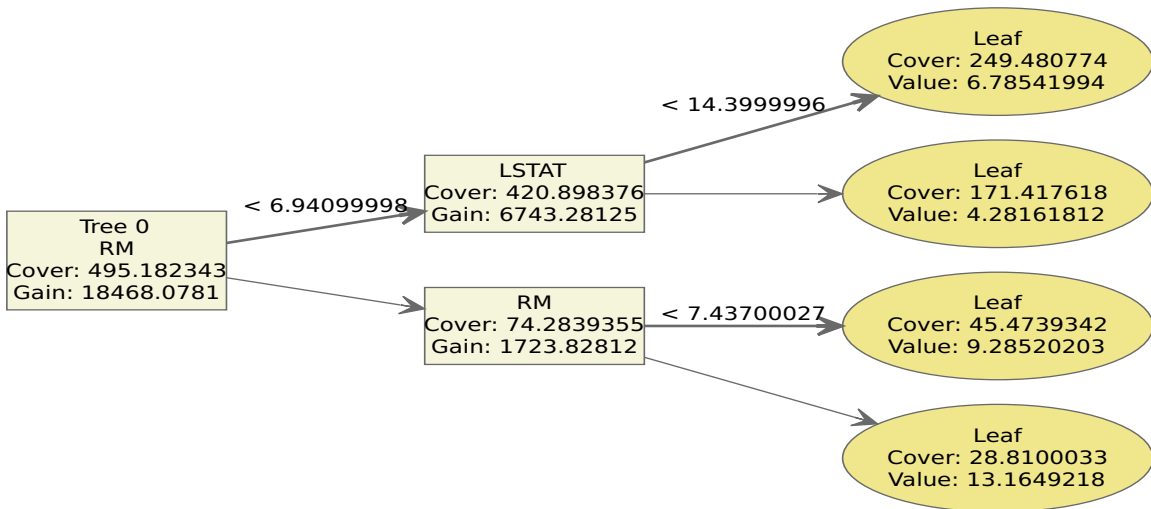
Tree 0
RM
Cover: 495.182343
Gain: 18468.0781

< 6.94099998

LSTAT
Cover: 420.898376
Gain: 6743.28125

RM
Cover: 74.2839355
Gain: 1723.82812

< 14.3999996

Leaf
Cover: 249.480774
Value: 6.78541994

Leaf
Cover: 171.417618
Value: 4.28161812

< 7.43700027

Leaf
Cover: 45.4739342
Value: 9.28520203

Leaf
Cover: 28.8100033
Value: 13.1649218